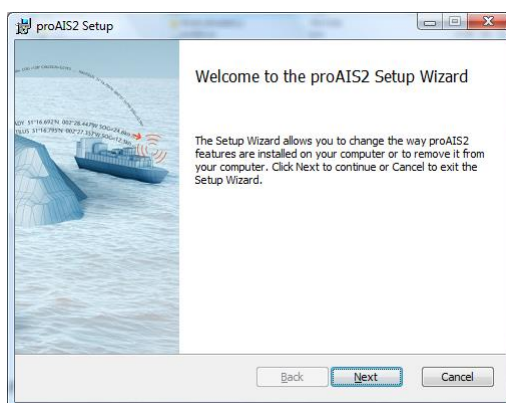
proAIS2 Setup

Welcome to the proAIS2 Setup Wizard

The Setup Wizard allows you to change the way proAIS2 features are installed on your computer or to remove it from your computer. Click Next to continue or Cancel to exit the Setup Wizard.

Back

Next

Cancel